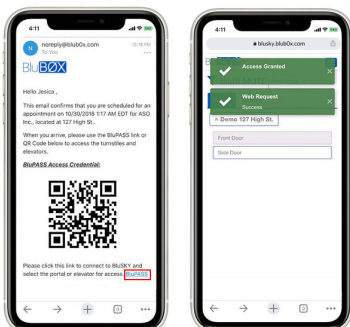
4:11

N noreply@blub0x.com 10:18 PM
To You

BluBØX

Hello Jesica ,

This email confirms that you are scheduled for an appointment on 10/30/2018 1:17:00 AM EDT for ASO Inc., located at 127 High St..

When you arrive, please use the BluPASS link or QR Code below to access the turnstiles and elevators.

BluPASS Access Credential:

Please click this link to connect to BluSKY and select the portal or elevator for access. BluPASS

4:11

blusky.blub0x.com

Access Granted

Web Request
Success

Demo 127 High St.

Front Door

Side Door